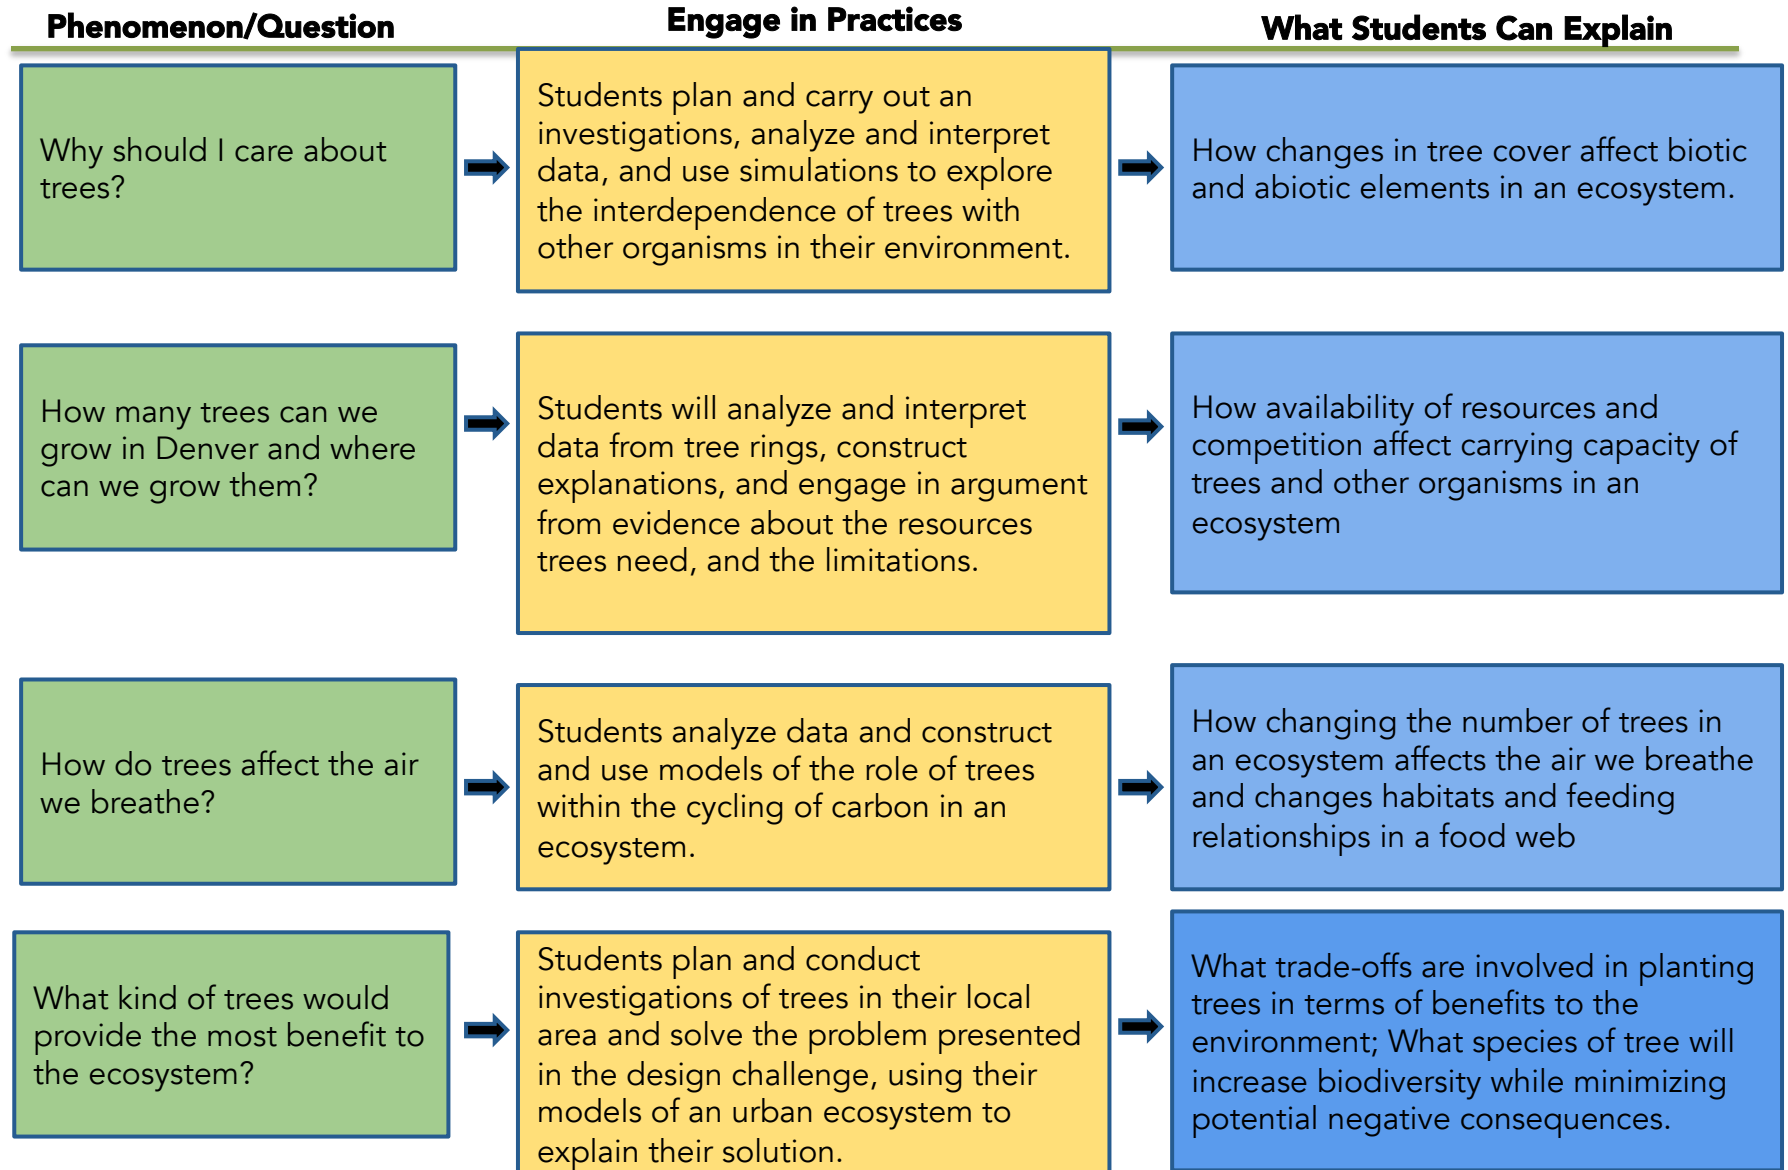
| Phenomenon/Question | Engage in Practices | What Students Can Explain |
|---|---|---|
| Why should I care about trees? | Students plan and carry out an investigations, analyze and interpret data, and use simulations to explore the interdependence of trees with other organisms in their environment. | How changes in tree cover affect biotic and abiotic elements in an ecosystem. |
| How many trees can we grow in Denver and where can we grow them? | Students will analyze and interpret data from tree rings, construct explanations, and engage in argument from evidence about the resources trees need, and the limitations. | How availability of resources and competition affect carrying capacity of trees and other organisms in an ecosystem |
| How do trees affect the air we breathe? | Students analyze data and construct and use models of the role of trees within the cycling of carbon in an ecosystem. | How changing the number of trees in an ecosystem affects the air we breathe and changes habitats and feeding relationships in a food web |
| What kind of trees would provide the most benefit to the ecosystem? | Students plan and conduct investigations of trees in their local area and solve the problem presented in the design challenge, using their models of an urban ecosystem to explain their solution. | What trade-offs are involved in planting trees in terms of benefits to the environment; What species of tree will increase biodiversity while minimizing potential negative consequences. |